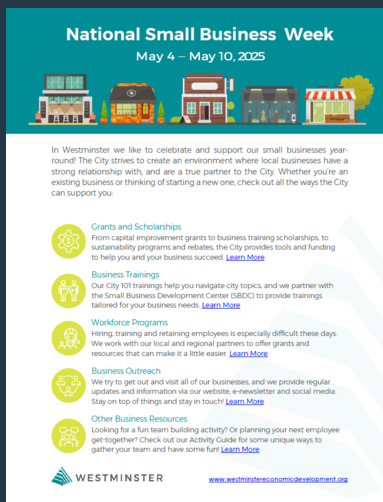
National Small Business Week

May 4 – May 10, 2025

In Westminster we like to celebrate and support our small businesses year-round! The City strives to create an environment where local businesses have a strong relationship with, and are a true partner to the City. Whether you're an existing business or thinking of starting a new one, check out all the ways the City can support you:

Grants and Scholarships
From capital improvement grants to business training scholarships, to sustainability programs and rebates, the City provides tools and funding to help you and your business succeed. Learn More

Business Trainings
Our City 101 trainings help you navigate city topics, and we partner with the Small Business Development Center (SBDC) to provide trainings tailored for your business needs. Learn More

Workforce Programs
Hiring, training and retaining employees is especially difficult these days. We work with our local and regional partners to offer grants and resources that can make it a little easier. Learn More

Business Outreach
We try to get out and visit all of our businesses, and we provide regular updates and information via our website, e-newsletter and social media. Stay on top of things and stay in touch! Learn More

Other Business Resources
Looking for a fun team building activity? Or planning your next employee get-together? Check out our Activity Guide for some unique ways to gather your team and have some fun! Learn More

WESTMINSTER

www.westminstereconomicdevelopment.org